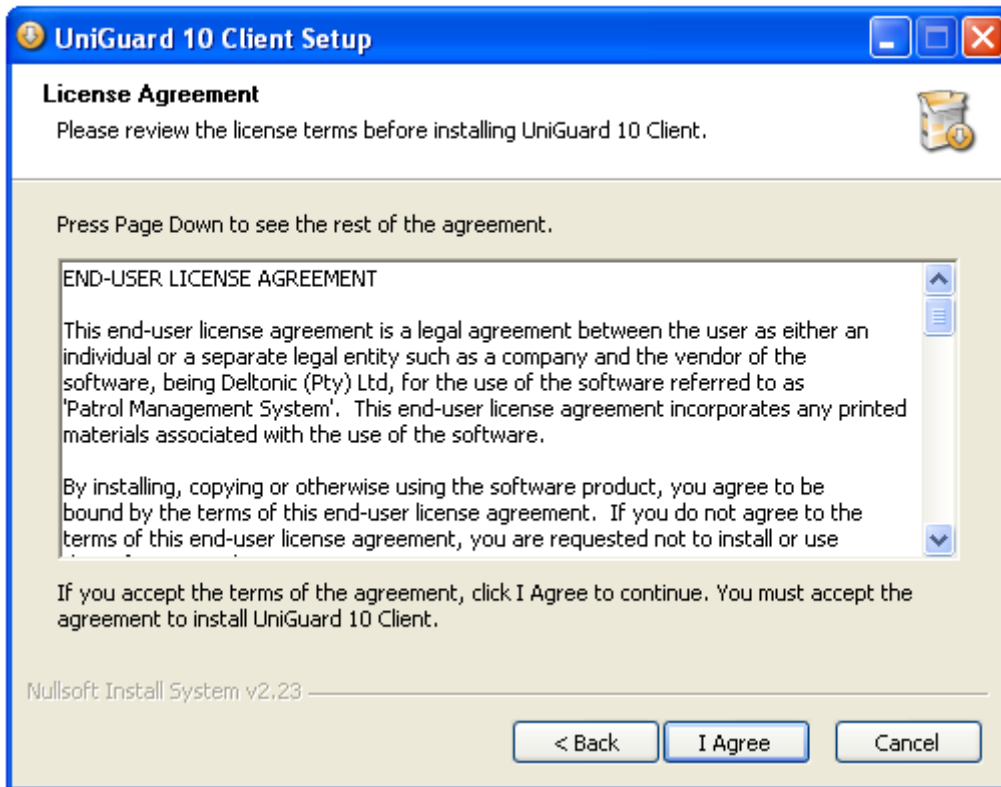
UniGuard 10 Client Setup

License Agreement
Please review the license terms before installing UniGuard 10 Client.

Press Page Down to see the rest of the agreement.

END-USER LICENSE AGREEMENT

This end-user license agreement is a legal agreement between the user as either an individual or a separate legal entity such as a company and the vendor of the software, being Deltonic (Pty) Ltd, for the use of the software referred to as 'Patrol Management System'. This end-user license agreement incorporates any printed materials associated with the use of the software.

By installing, copying or otherwise using the software product, you agree to be bound by the terms of this end-user license agreement. If you do not agree to the terms of this end-user license agreement, you are requested not to install or use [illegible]

If you accept the terms of the agreement, click I Agree to continue. You must accept the agreement to install UniGuard 10 Client.

Nullsoft Install System v2.23

< Back
I Agree
Cancel